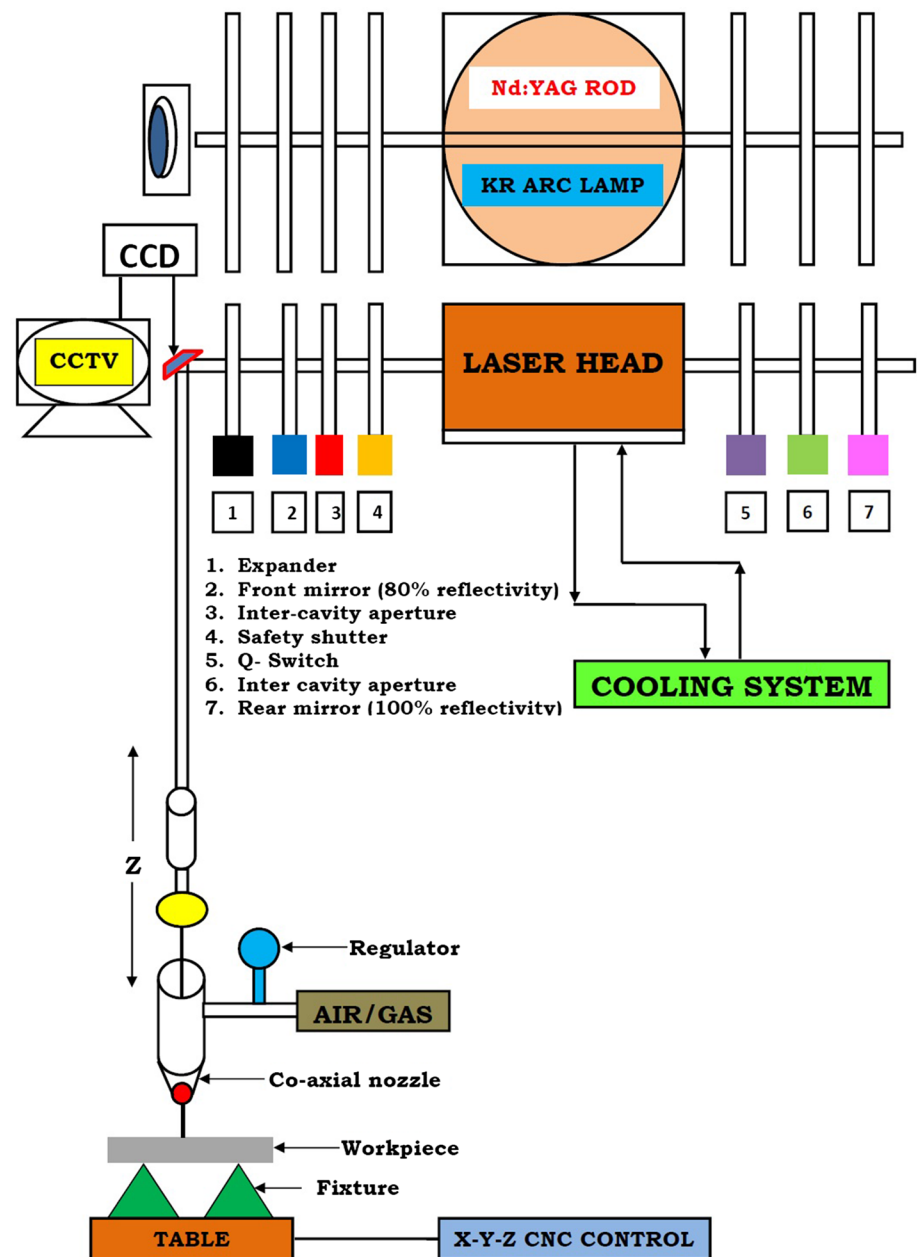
Nd:YAG ROD

KR ARC LAMP

CCD

CCTV

LASER HEAD

1 2 3 4

5 6 7

1. Expander
2. Front mirror (80% reflectivity)
3. Inter-cavity aperture
4. Safety shutter
5. Q- Switch
6. Inter cavity aperture
7. Rear mirror (100% reflectivity)

COOLING SYSTEM

Z

Regulator

AIR/GAS

Co-axial nozzle

Workpiece

Fixture

TABLE

X-Y-Z CNC CONTROL